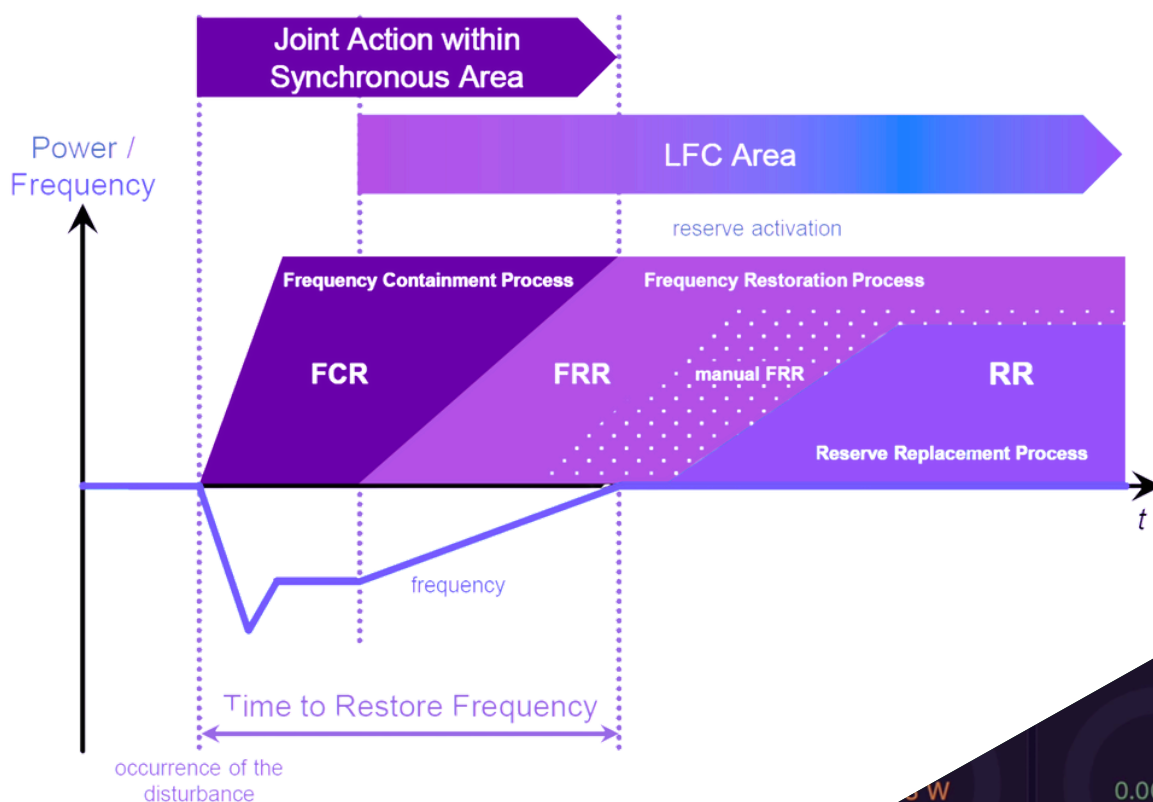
Joint Action within Synchronous Area

Power / Frequency

LFC Area

reserve activation

Frequency Containment Process

Frequency Restoration Process

FCR

FRR

manual FRR

RR

Reserve Replacement Process

t

frequency

Time to Restore Frequency

occurrence of the disturbance

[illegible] W

0.0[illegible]